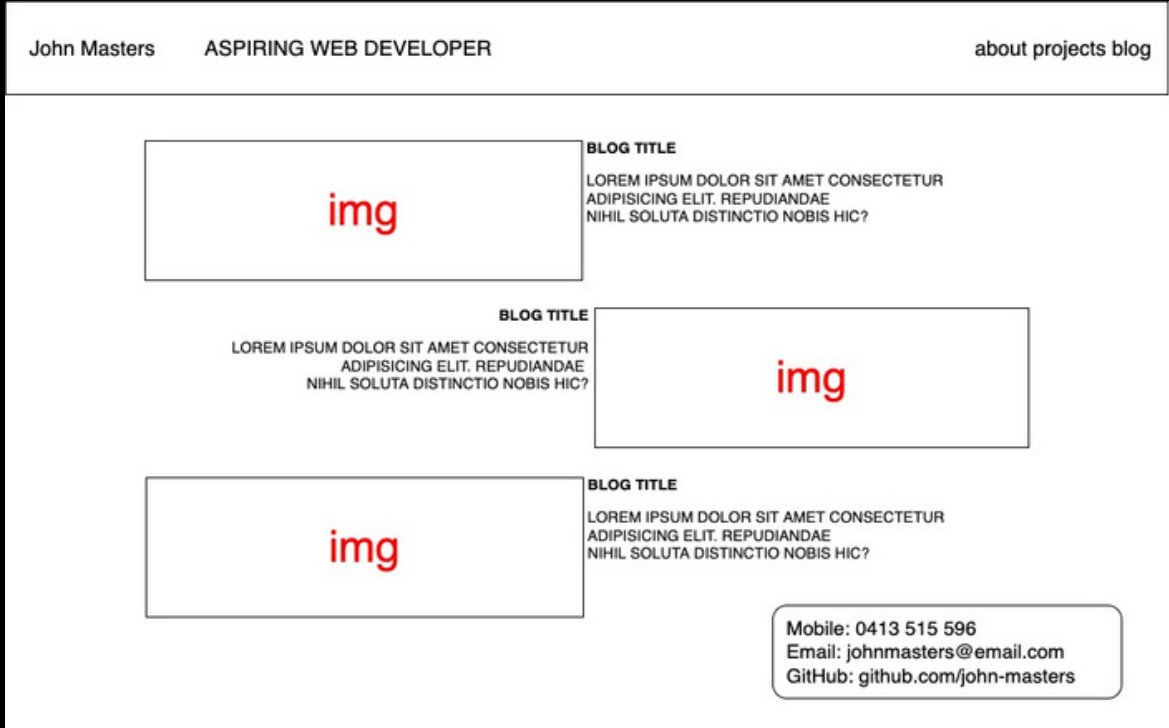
John Masters ASPIRING WEB DEVELOPER about projects blog

img

BLOG TITLE

LOREM IPSUM DOLOR SIT AMET CONSECTETUR ADIPISICING ELIT. REPUDIANDAE NIHIL SOLUTA DISTINCTIO NOBIS HIC?

BLOG TITLE

LOREM IPSUM DOLOR SIT AMET CONSECTETUR ADIPISICING ELIT. REPUDIANDAE NIHIL SOLUTA DISTINCTIO NOBIS HIC?

img

img

BLOG TITLE

LOREM IPSUM DOLOR SIT AMET CONSECTETUR ADIPISICING ELIT. REPUDIANDAE NIHIL SOLUTA DISTINCTIO NOBIS HIC?

Mobile: 0413 515 596
Email: johnmasters@email.com
GitHub: github.com/john-masters